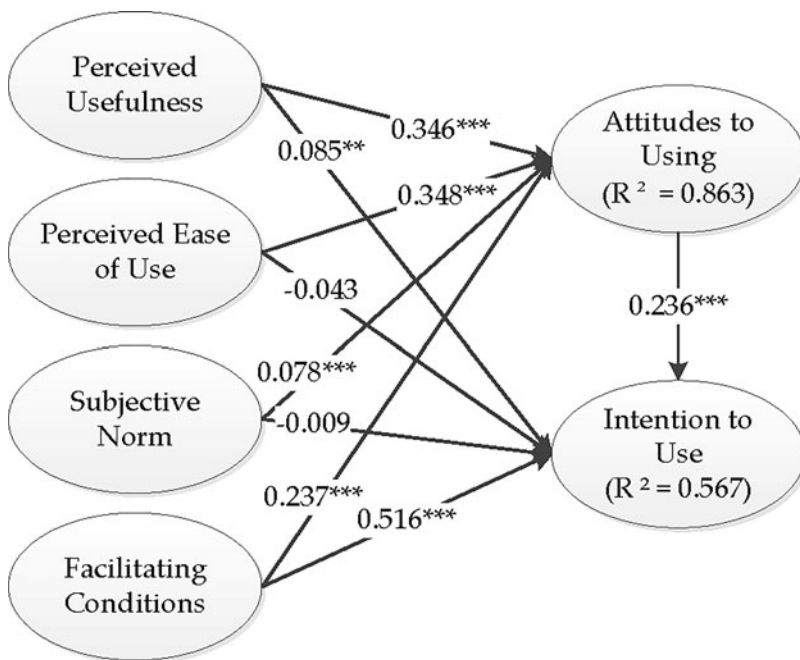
Perceived Usefulness

0.346***

0.085**

Attitudes to Using ($R^2 = 0.863$)

0.348***

Perceived Ease of Use

-0.043

0.236***

0.078***

Subjective Norm

-0.009

Intention to Use ($R^2 = 0.567$)

0.237***

0.516***

Facilitating Conditions